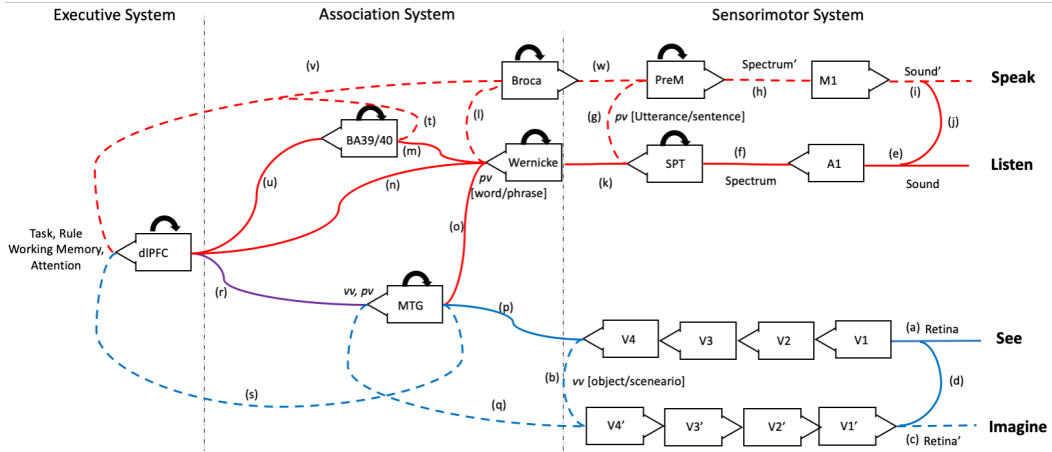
Executive System

Association System

Sensorimotor System

(v)

Broca

(w)

PreM

Spectrum'

(h)

M1

Sound'

(i)

Speak

(t)

BA39/40

(m)

(l)

(g)

pv [Utterance/sentence]

(j)

Wernicke

pv

[word/phrase]

SPT

(f)

Spectrum

A1

(e)

Sound

Listen

(u)

(n)

(k)

(o)

Task, Rule Working Memory, Attention

dlPFC

(r)

vv, pv

MTG

(p)

V4

V3

V2

V1

(a) Retina

See

(b)

vv [object/sceneario]

(d)

(s)

(q)

V4'

V3'

V2'

V1'

(c) Retina'

Imagine